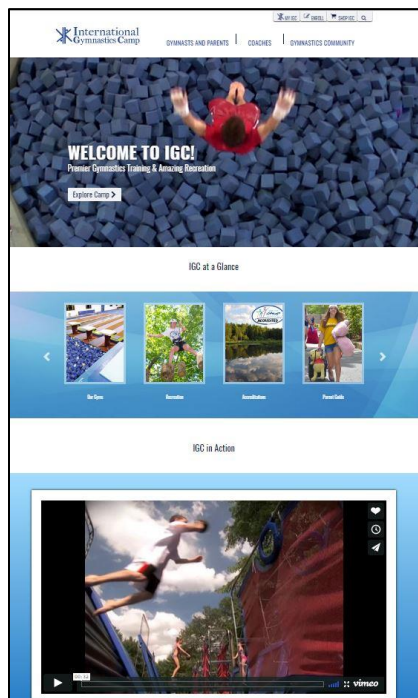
MY IGC | ENROLL | SHOP IGC

International Gymnastics Camp

GYMNASTS AND PARENTS | COACHES | GYMNASTICS COMMUNITY

WELCOME TO IGC!

Premier Gymnastics Training & Amazing Recreation

Explore Camp >

IGC at a Glance

Our Gyms

Recreation

Accommodations

Parent Guide

IGC in Action

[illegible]

vimeo